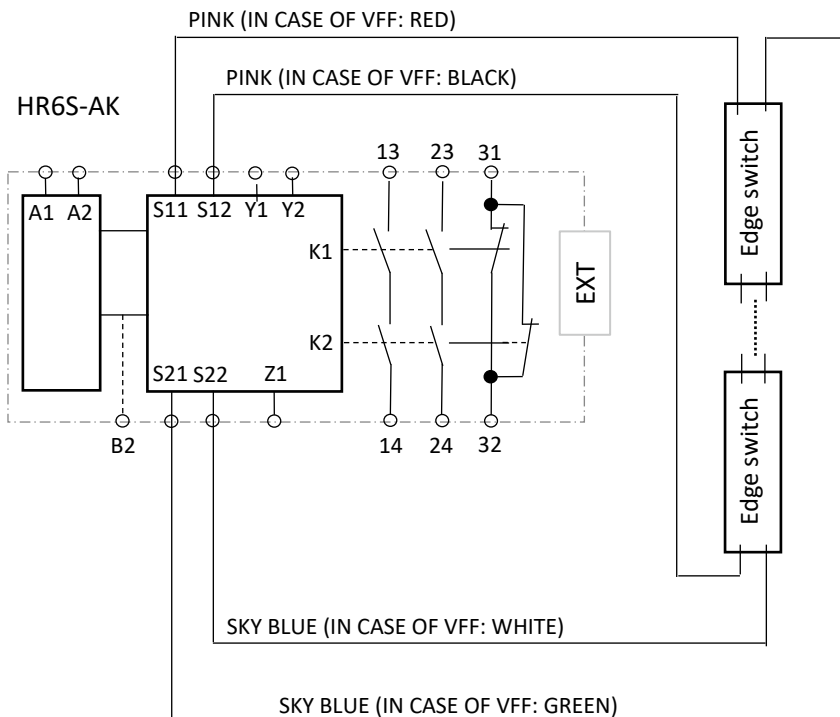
PINK (IN CASE OF VFF: RED)

PINK (IN CASE OF VFF: BLACK)

HR6S-AK

A1 A2

S11 S12 Y1 Y2

13 23 31

K1

K2

EXT

S21 S22 Z1

B2

14 24 32

Edge switch

Edge switch

SKY BLUE (IN CASE OF VFF: WHITE)

SKY BLUE (IN CASE OF VFF: GREEN)